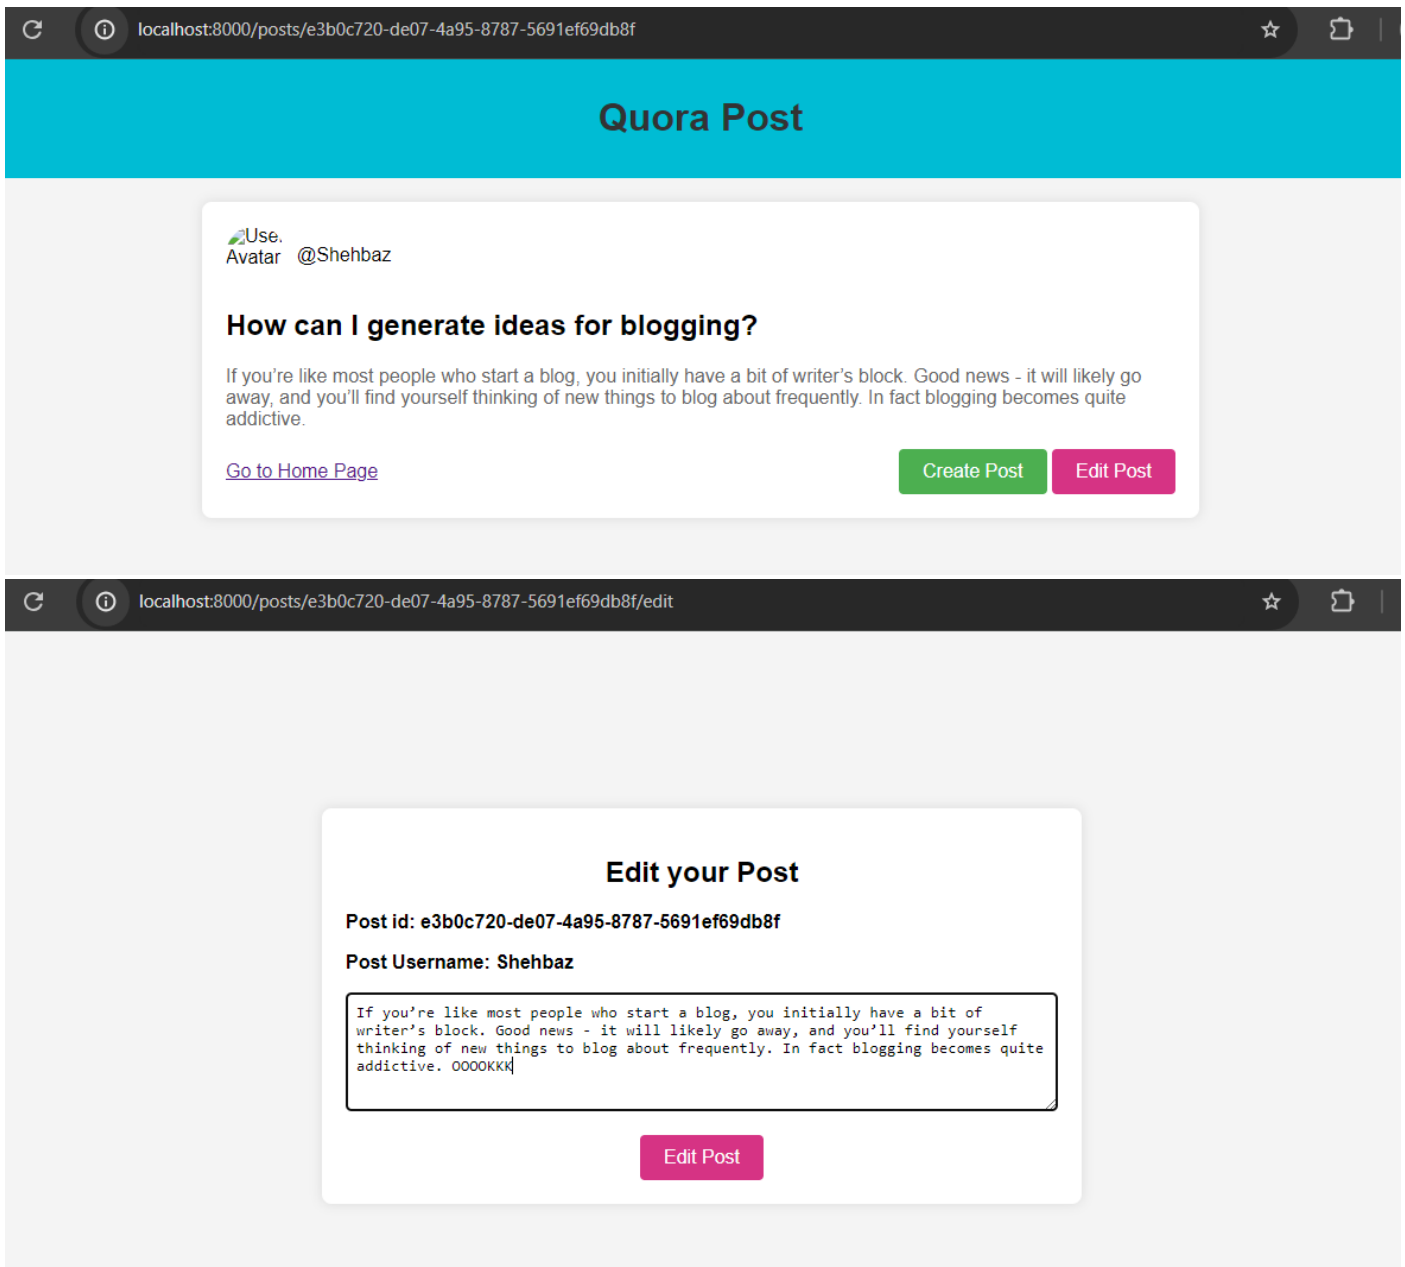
localhost:8000/posts/e3b0c720-de07-4a95-8787-5691ef69db8f

Quora Post

Use. Avatar @Shehbaz

How can I generate ideas for blogging?

If you're like most people who start a blog, you initially have a bit of writer's block. Good news - it will likely go away, and you'll find yourself thinking of new things to blog about frequently. In fact blogging becomes quite addictive.

Go to Home Page

Create Post

Edit Post

localhost:8000/posts/e3b0c720-de07-4a95-8787-5691ef69db8f/edit

Edit your Post

Post id: e3b0c720-de07-4a95-8787-5691ef69db8f

Post Username: Shehbaz

If you're like most people who start a blog, you initially have a bit of writer's block. Good news - it will likely go away, and you'll find yourself thinking of new things to blog about frequently. In fact blogging becomes quite addictive. OOOOKKK

Edit Post